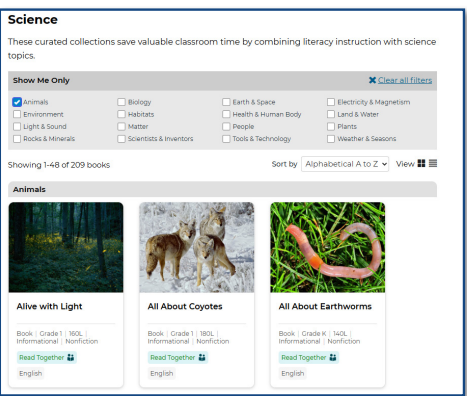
Science

These curated collections save valuable classroom time by combining literacy instruction with science topics.

Show Me Only

✖ Clear all filters

| | | | |
|---|---|---|---|
| Animals | Biology | Earth & Space | Electricity & Magnetism |
| Environment | Habitats | Health & Human Body | Land & Water |
| Light & Sound | Matter | People | Plants |
| Rocks & Minerals | Scientists & Inventors | Tools & Technology | Weather & Seasons |

Showing 1-48 of 209 books

Sort by Alphabetical A to Z View

Animals

Alive with Light
Book | Grade 1 | 160L | Informational | Nonfiction
Read Together
English

All About Coyotes
Book | Grade 1 | 180L | Informational | Nonfiction
Read Together
English

All About Earthworms
Book | Grade K | 140L | Informational | Nonfiction
Read Together
English